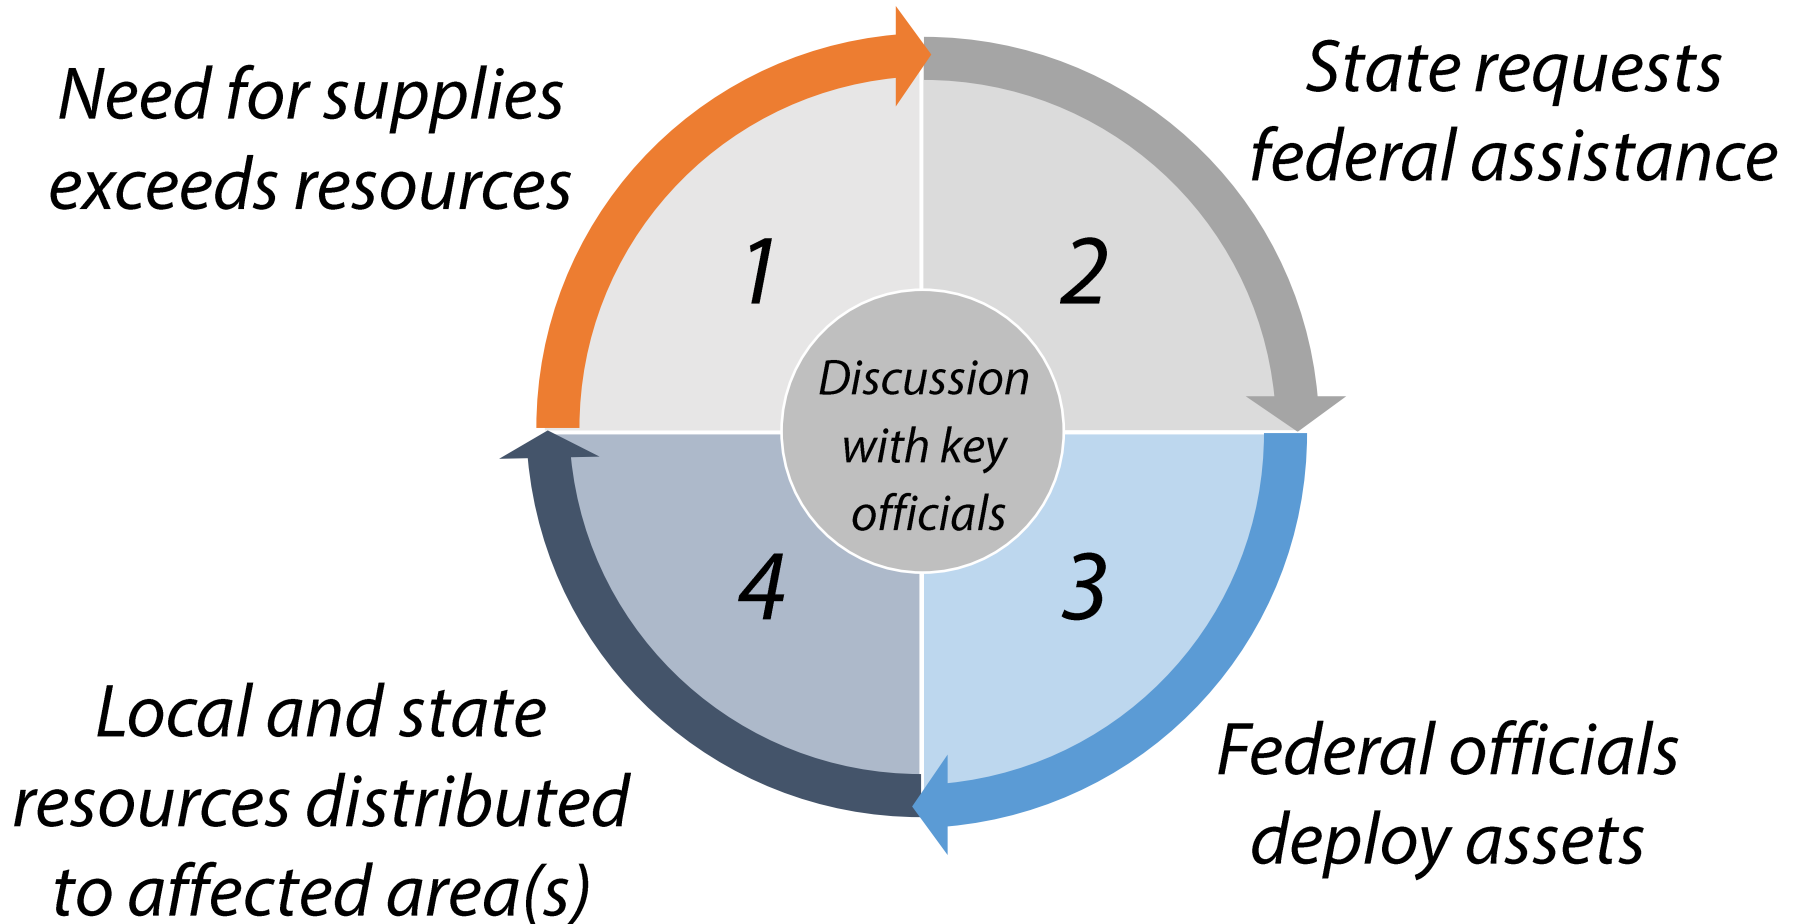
Need for supplies exceeds resources

State requests federal assistance

1

2

Discussion with key officials

4

3

Local and state resources distributed to affected area(s)

Federal officials deploy assets